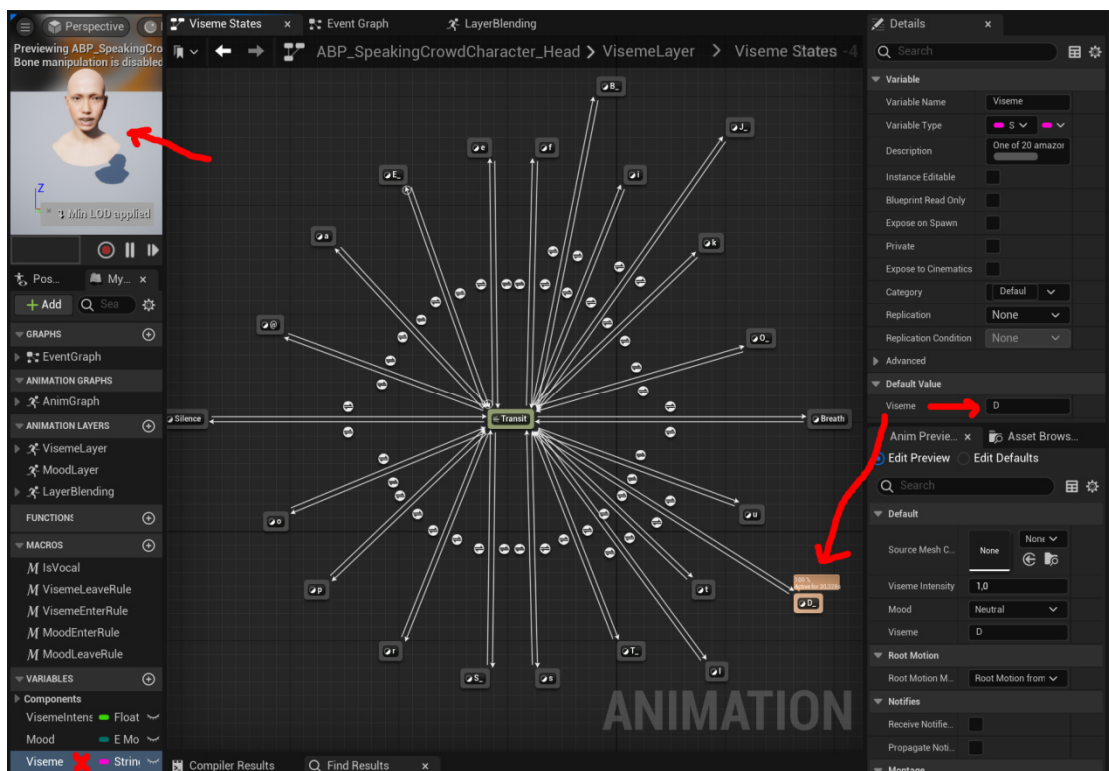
Perspective

Previewing ABP_SpeakingCro
Bone manipulation is disabled

Min LOD applied

Pos... My... ×

+ Add Sea

GRAPHS
EventGraph
ANIMATION GRAPHS
AnimGraph
ANIMATION LAYERS
VisemeLayer
MoodLayer
LayerBlending
FUNCTIONS
MACROS
IsVocal
VisemeLeaveRule
VisemeEnterRule
MoodEnterRule
MoodLeaveRule
VARIABLES
Components
VisemeIntens Float
Mood E Mo
Viseme Strin

Viseme States × Event Graph LayerBlending

ABP_SpeakingCrowdCharacter_Head > VisemeLayer > Viseme States -4

B_
J_
e
f
E_
i
a
k
@
O_
Silence
Transit
Breath
o
u
p
t
D_
r
T_
S_
s
l

ANIMATION

Compiler Results Find Results ×

Details ×

Search

Variable
Variable Name Viseme
Variable Type S
Description One of 20 amazon
Instance Editable
Blueprint Read Only
Expose on Spawn
Private
Expose to Cinematics
Category Default
Replication None
Replication Condition None
Advanced
Default Value
Viseme D

Anim Previe... × Asset Brows...
Edit Preview Edit Defaults

Search

Default
Source Mesh C... None None
Viseme Intensity 1,0
Mood Neutral
Viseme D
Root Motion
Root Motion M... Root Motion from
Notifies
Receive Notifie...
Propagate Noti...
Montage